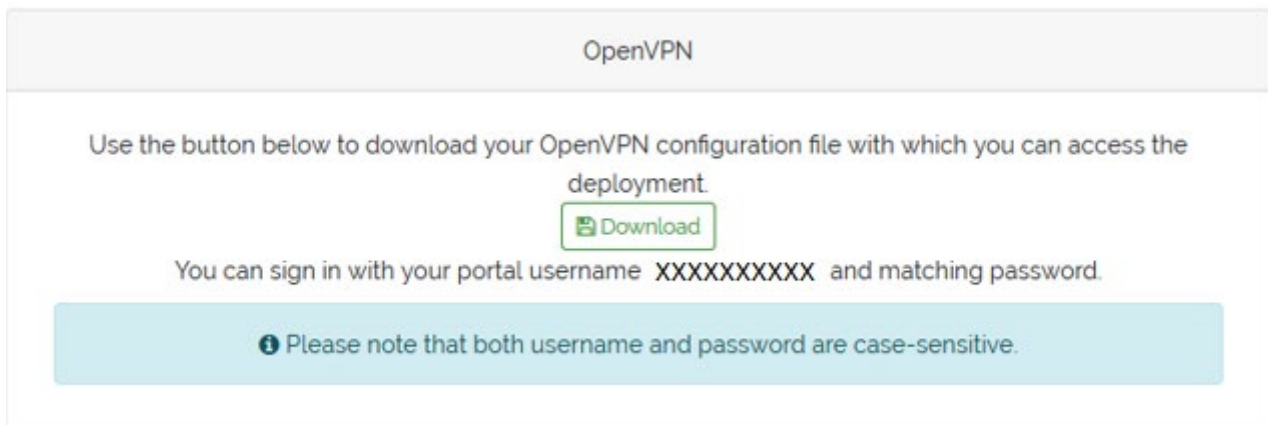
OpenVPN

Use the button below to download your OpenVPN configuration file with which you can access the deployment.

Download

You can sign in with your portal username XXXXXXXXXX and matching password.

Please note that both username and password are case-sensitive.